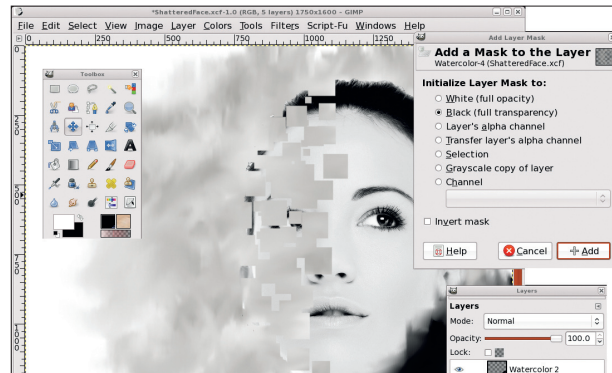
*ShatteredFace.xcf-1.0 (RGB, 5 layers) 1750x1600 – GIMP

File Edit Select View Image Layer Colors Tools Filters Script-Fu Windows Help

0 250 500 750 1000 1250

Toolbox

Add Layer Mask

Add a Mask to the Layer
Watercolor-4 (ShatteredFace.xcf)

Initialize Layer Mask to:

White (full opacity)
Black (full transparency)
Layer's alpha channel
Transfer layer's alpha channel
Selection
Grayscale copy of layer
Channel

Invert mask

Help Cancel Add

Layers

Layers
Mode: Normal
Opacity: 100.0
Lock:
Watercolor 2